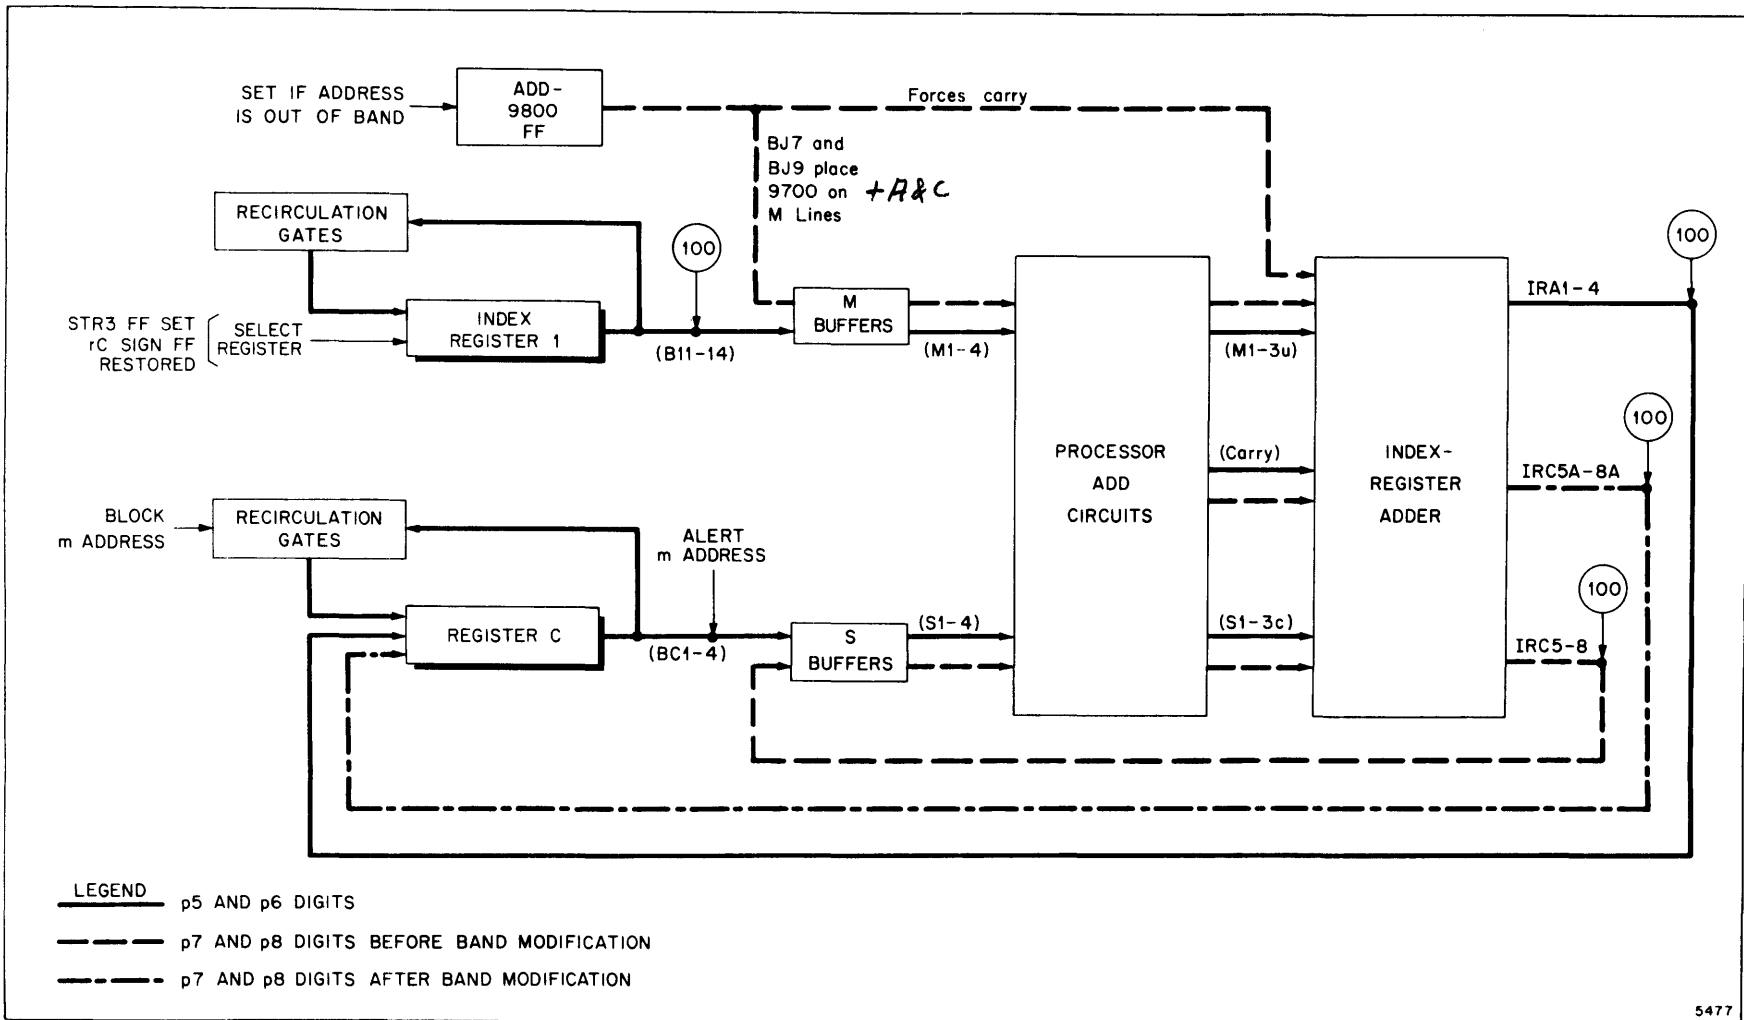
SET IF ADDRESS IS OUT OF BAND

ADD-9800 FF

Forces carry

BJ7 and BJ9 place 9700 on M Lines +A&C

RECIRCULATION GATES

100

STR3 FF SET rC SIGN FF RESTORED

SELECT REGISTER

INDEX REGISTER 1

(B11-14)

M BUFFERS

(M1-4)

PROCESSOR ADD CIRCUITS

(M1-3u)

(Carry)

INDEX-REGISTER ADDER

IRA1-4

100

IRC5A-8A

100

BLOCK m ADDRESS

RECIRCULATION GATES

ALERT m ADDRESS

REGISTER C

(BC1-4)

S BUFFERS

(S1-4)

(S1-3c)

100

IRC5-8

LEGEND p5 AND p6 DIGITS

p7 AND p8 DIGITS BEFORE BAND MODIFICATION

p7 AND p8 DIGITS AFTER BAND MODIFICATION

5477